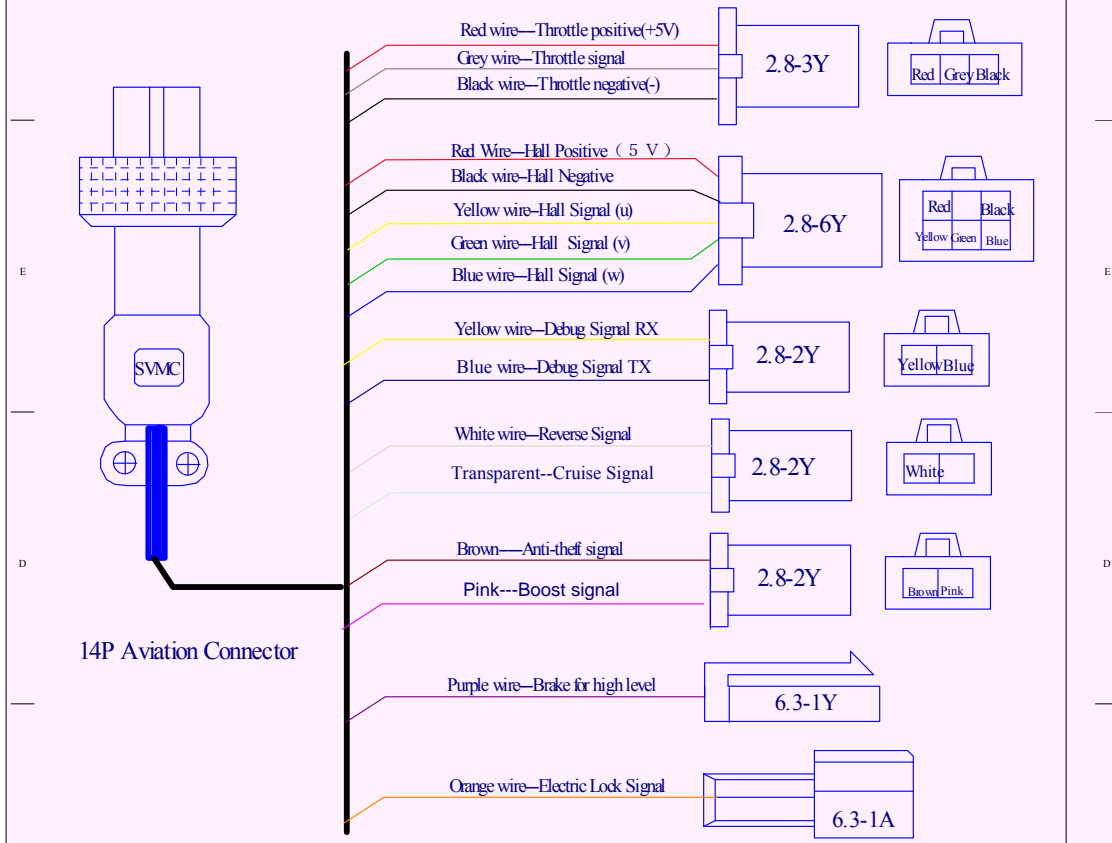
Red wire---Throttle positive(+5V)
Grey wire---Throttle signal
Black wire---Throttle negative(-)

2.8-3Y

Red Grey Black

Red Wire---Hall Positive（5 V）
Black wire---Hall Negative
Yellow wire---Hall Signal (u)
Green wire---Hall Signal (v)
Blue wire---Hall Signal (w)

2.8-6Y

Red Black
Yellow Green Blue

Yellow wire---Debug Signal RX
Blue wire---Debug Signal TX

2.8-2Y

Yellow Blue

White wire---Reverse Signal
Transparent--Cruise Signal

2.8-2Y

White

Brown----Anti-theft signal
Pink---Boost signal

2.8-2Y

Brown Pink

Purple wire---Brake for high level

6.3-1Y

Orange wire---Electric Lock Signal

6.3-1A

SVMC

14P Aviation Connector

E
D
E
D